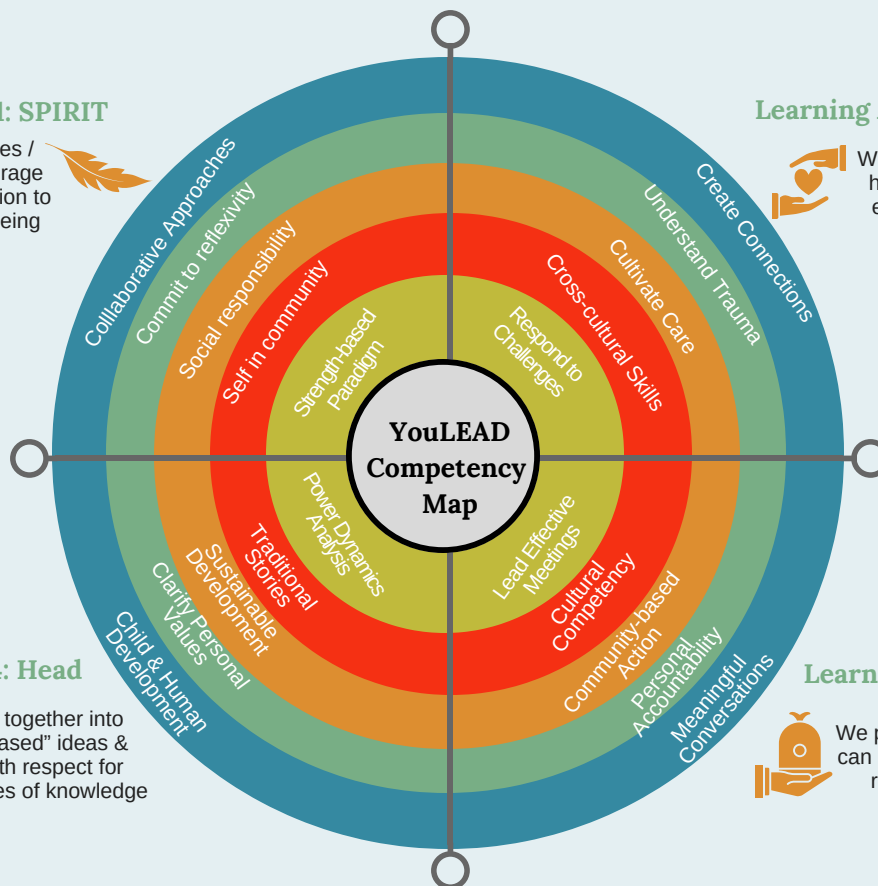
1: SPIRIT

es / rage ion to eing

Learning

W h e

: Head

together into ased" ideas & th respect for es of knowledge

Learn

We p can r

Collaborative Approaches
Commit to reflexivity
Social responsibility
Self in community
Strength-based Paradigm

Create Connections
Understand Trauma
Cultivate Care
Cross-cultural Skills
Respond to Challenges

Child & Human Development
Clarify Personal Values
Sustainable Development
Traditional Stories
Power Dynamics Analysis

Meaningful Conversations
Personal Accountability
Community-based Action
Cultural Competency
Lead Effective Meetings

YouLEAD Competency Map